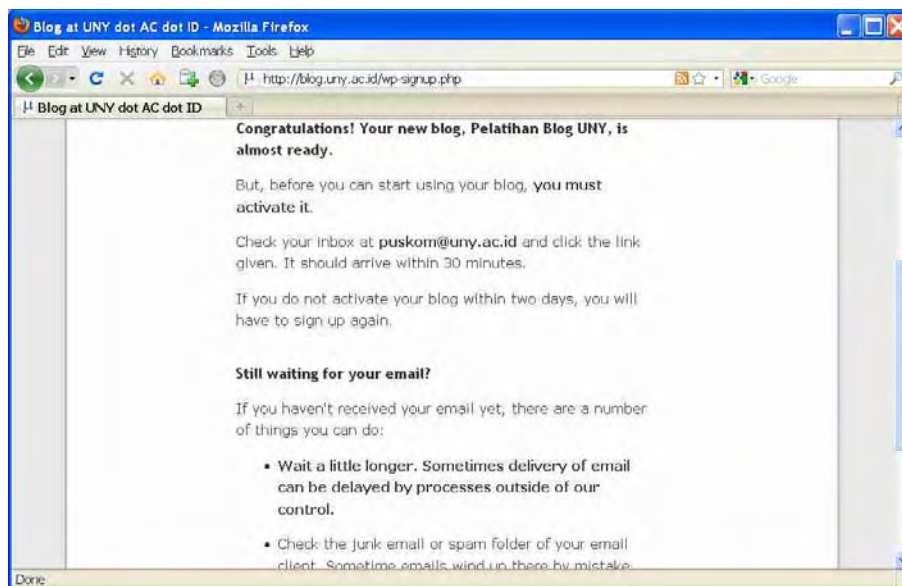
Blog at UNY dot AC dot ID - Mozilla Firefox

File Edit View History Bookmarks Tools Help

http://blog.uny.ac.id/wp-signup.php

Google

Blog at UNY dot AC dot ID

Congratulations! Your new blog, Pelatihan Blog UNY, is almost ready.

But, before you can start using your blog, you must activate it.

Check your inbox at puskom@uny.ac.id and click the link given. It should arrive within 30 minutes.

If you do not activate your blog within two days, you will have to sign up again.

Still waiting for your email?

If you haven't received your email yet, there are a number of things you can do:

• Wait a little longer. Sometimes delivery of email can be delayed by processes outside of our control.

• Check the junk email or spam folder of your email client. Sometime emails wind up there by mistake.

Done